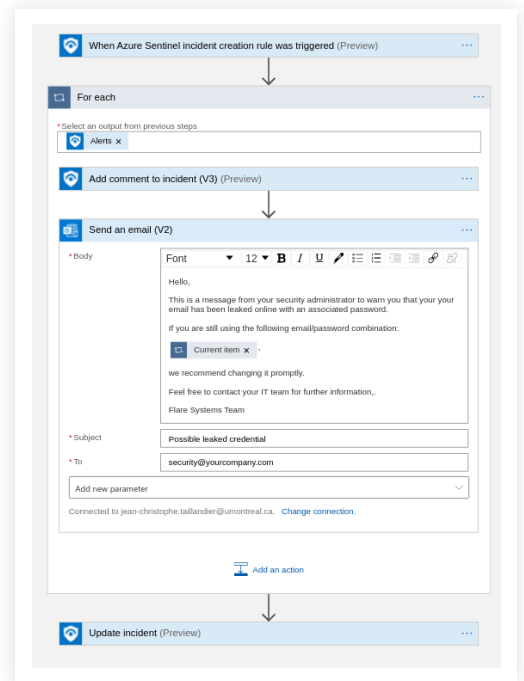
When Azure Sentinel incident creation rule was triggered (Preview) ···

For each ···

*Select an output from previous steps

Alerts ×

Add comment to incident (V3) (Preview) ···

Send an email (V2) ···

*Body

Font 12 B I U

Hello,

This is a message from your security administrator to warn you that your email has been leaked online with an associated password.

If you are still using the following email/password combination:

Current item × ·

we recommend changing it promptly.

Feel free to contact your IT team for further information,.

Flare Systems Team

*Subject Possible leaked credential

*To security@yourcompany.com

Add new parameter

Connected to jean-christophe.taillandier@umontreal.ca. Change connection.

Add an action

Update incident (Preview) ···